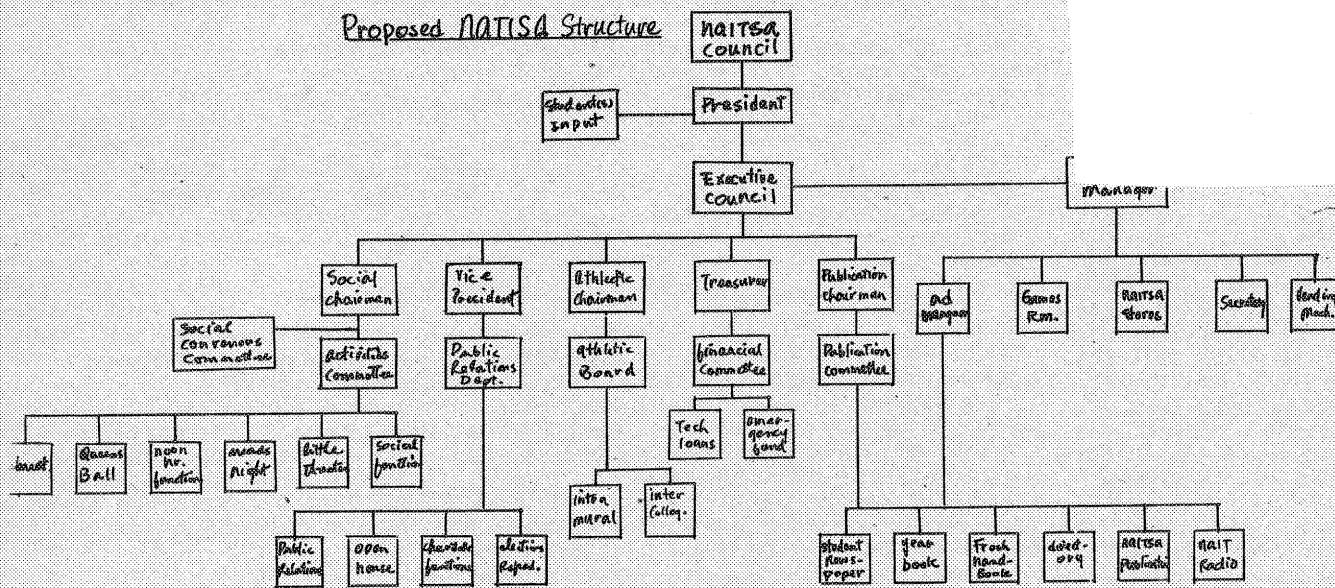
Proposed NATISA Structure

NAITSA council

President

Student(s) input

Executive council

Manager

Social chairman

Vice President

Athletic chairman

Treasurer

Publication chairman

ad manager

Games Rm.

NAITSA Stores

Secretary

Vending mach.

Social convenous committee

Activities committee

Public Relations Dept.

athletic Board

financial committee

Publication committee

Tech loans

emergency fund

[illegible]nquet

Queens Ball

noon hr. function

awards night

Little theatre

Social function

intra mural

inter colleg.

Public Relations

open house

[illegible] functions

elections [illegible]

Student news-paper

year book

Frosh hand-book

direct-ory

NAITSA Publication

NAIT Radio